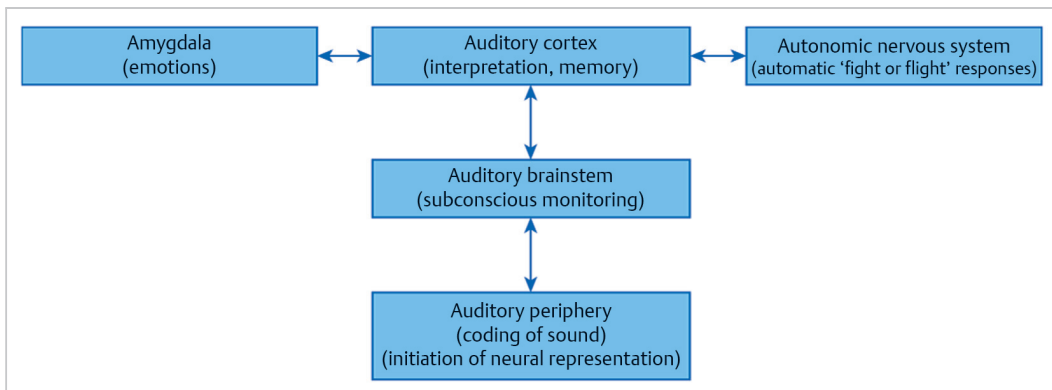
Amygdala
(emotions)

Auditory cortex
(interpretation, memory)

Autonomic nervous system
(automatic 'fight or flight' responses)

Auditory brainstem
(subconscious monitoring)

Auditory periphery
(coding of sound)
(initiation of neural representation)